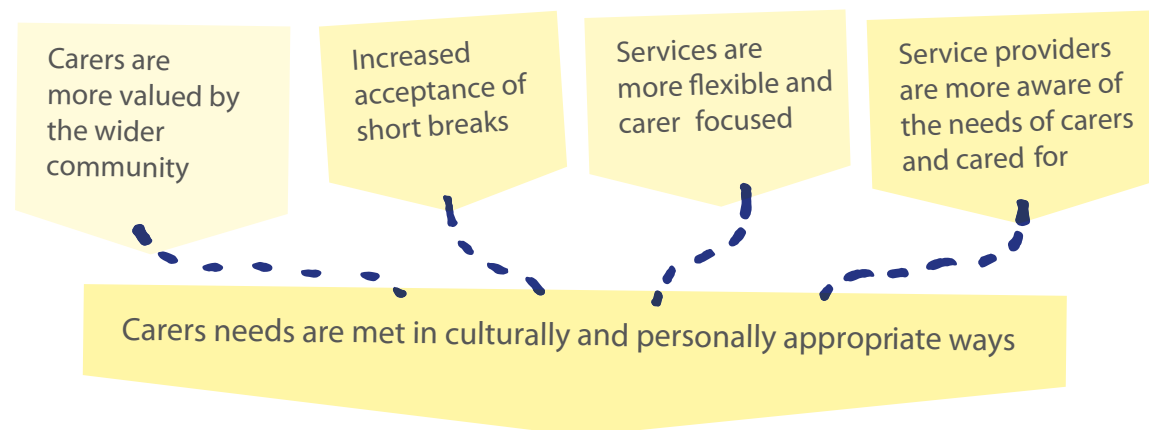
Carers are more valued by the wider community

Increased acceptance of short breaks

Services are more flexible and carer focused

Service providers are more aware of the needs of carers and cared for

Carers needs are met in culturally and personally appropriate ways